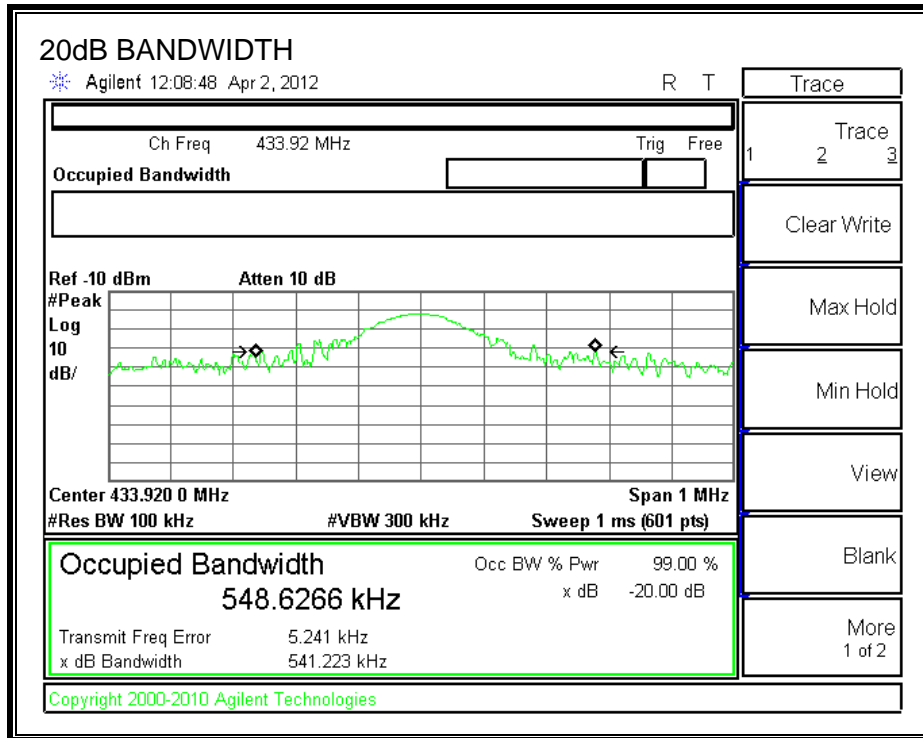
20dB BANDWIDTH

Agilent 12:08:48 Apr 2, 2012

R T

Trace

Ch Freq 433.92 MHz

Trig Free

Occupied Bandwidth

Trace
1 2 3

Clear Write

Ref -10 dBm Atten 10 dB

#Peak
Log
10
dB/

Max Hold

Min Hold

View

Center 433.920 0 MHz Span 1 MHz

#Res BW 100 kHz #VBW 300 kHz Sweep 1 ms (601 pts)

Occupied Bandwidth

548.6266 kHz

Occ BW % Pwr 99.00 %

x dB -20.00 dB

Blank

Transmit Freq Error 5.241 kHz

x dB Bandwidth 541.223 kHz

More
1 of 2

Copyright 2000-2010 Agilent Technologies